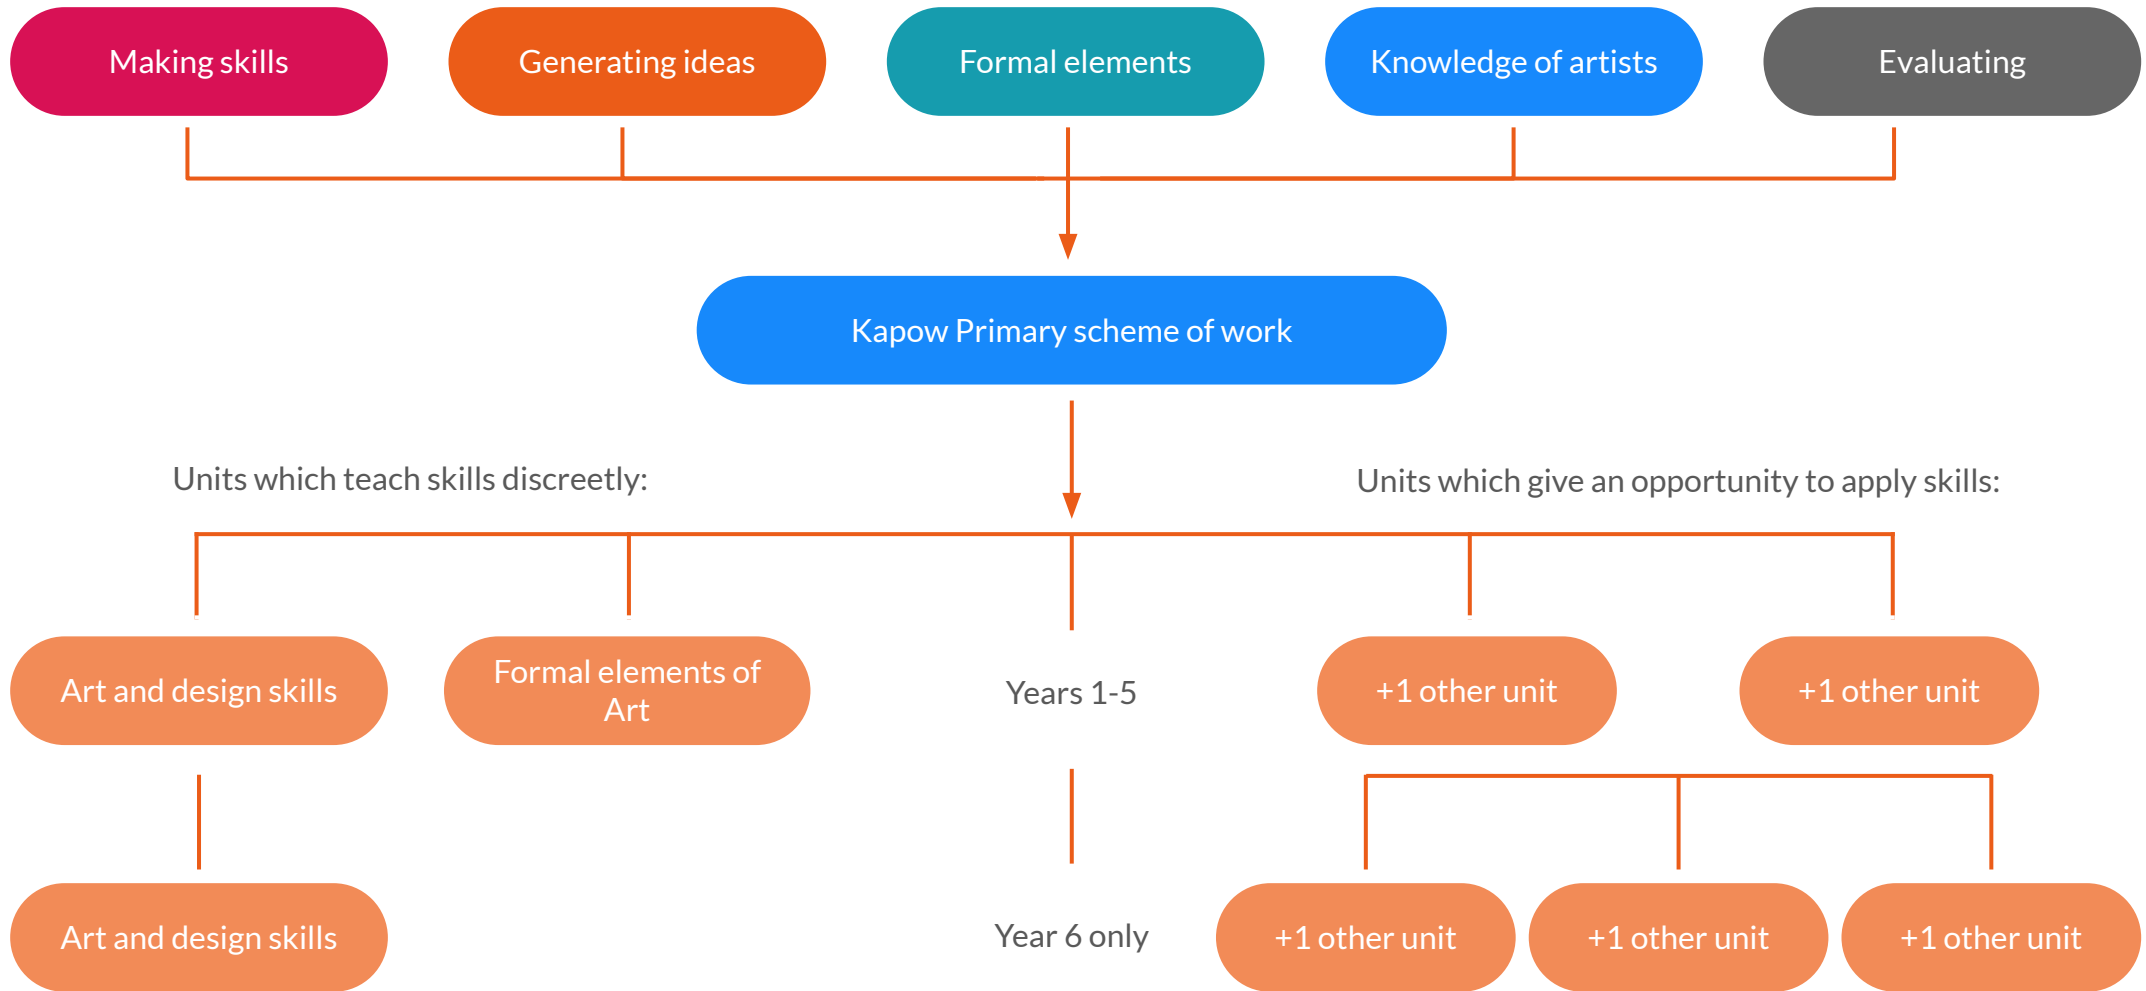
Making skills

Generating ideas

Formal elements

Knowledge of artists

Evaluating

Kapow Primary scheme of work

Units which teach skills discreetly:

Units which give an opportunity to apply skills:

Art and design skills

Formal elements of Art

Years 1-5

+1 other unit

+1 other unit

Art and design skills

Year 6 only

+1 other unit

+1 other unit

+1 other unit